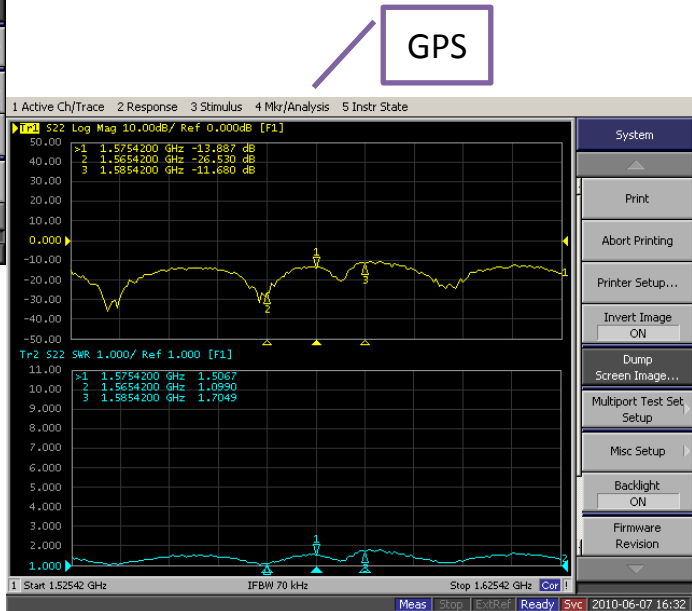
GPS

1 Active Ch/Trace 2 Response 3 Stimulus 4 Mkr/Analysis 5 Instr State

Tr1 S22 Log Mag 10.00dB/ Ref 0.000dB [F1]

50.00
40.00
30.00
20.00
10.00
0.000
-10.00
-20.00
-30.00
-40.00
-50.00

>1 1.5754200 GHz -13.887 dB
2 1.5654200 GHz -26.530 dB
3 1.5854200 GHz -11.680 dB

1
2
3
1

Tr2 S22 SWR 1.000/ Ref 1.000 [F1]

11.00
10.00
9.000
8.000
7.000
6.000
5.000
4.000
3.000
2.000
1.000

>1 1.5754200 GHz 1.5067
2 1.5654200 GHz 1.0990
3 1.5854200 GHz 1.7049

1
2
3
2

1 Start 1.52542 GHz IFBW 70 kHz Stop 1.62542 GHz Cor !

System
Print
Abort Printing
Printer Setup...
Invert Image
ON
Dump Screen Image...
Multiport Test Set Setup
Misc Setup
Backlight
ON
Firmware Revision

Meas Stop ExtRef Ready Svc 2010-06-07 16:32